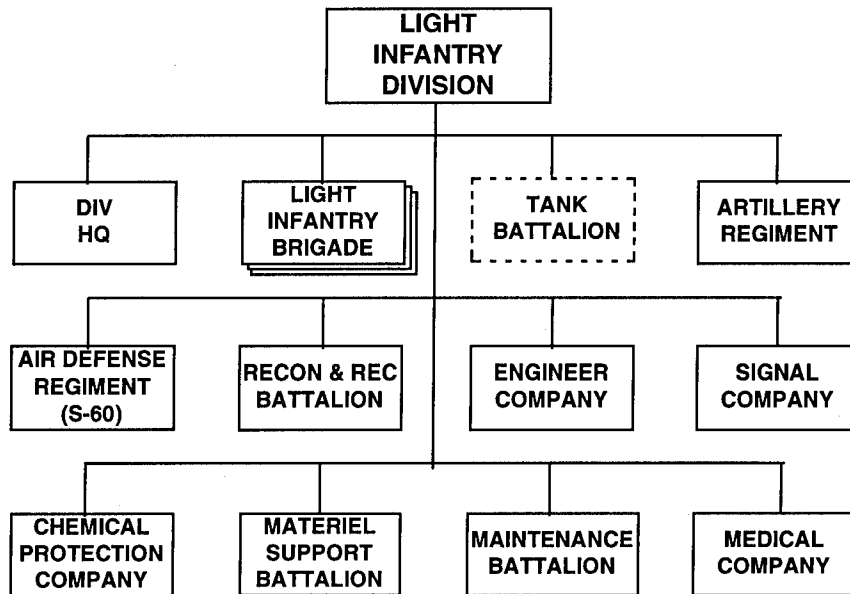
LIGHT INFANTRY DIVISION

DIV HQ

LIGHT INFANTRY BRIGADE

TANK BATTALION

ARTILLERY REGIMENT

AIR DEFENSE REGIMENT (S-60)

RECON & REC BATTALION

ENGINEER COMPANY

SIGNAL COMPANY

CHEMICAL PROTECTION COMPANY

MATERIEL SUPPORT BATTALION

MAINTENANCE BATTALION

MEDICAL COMPANY